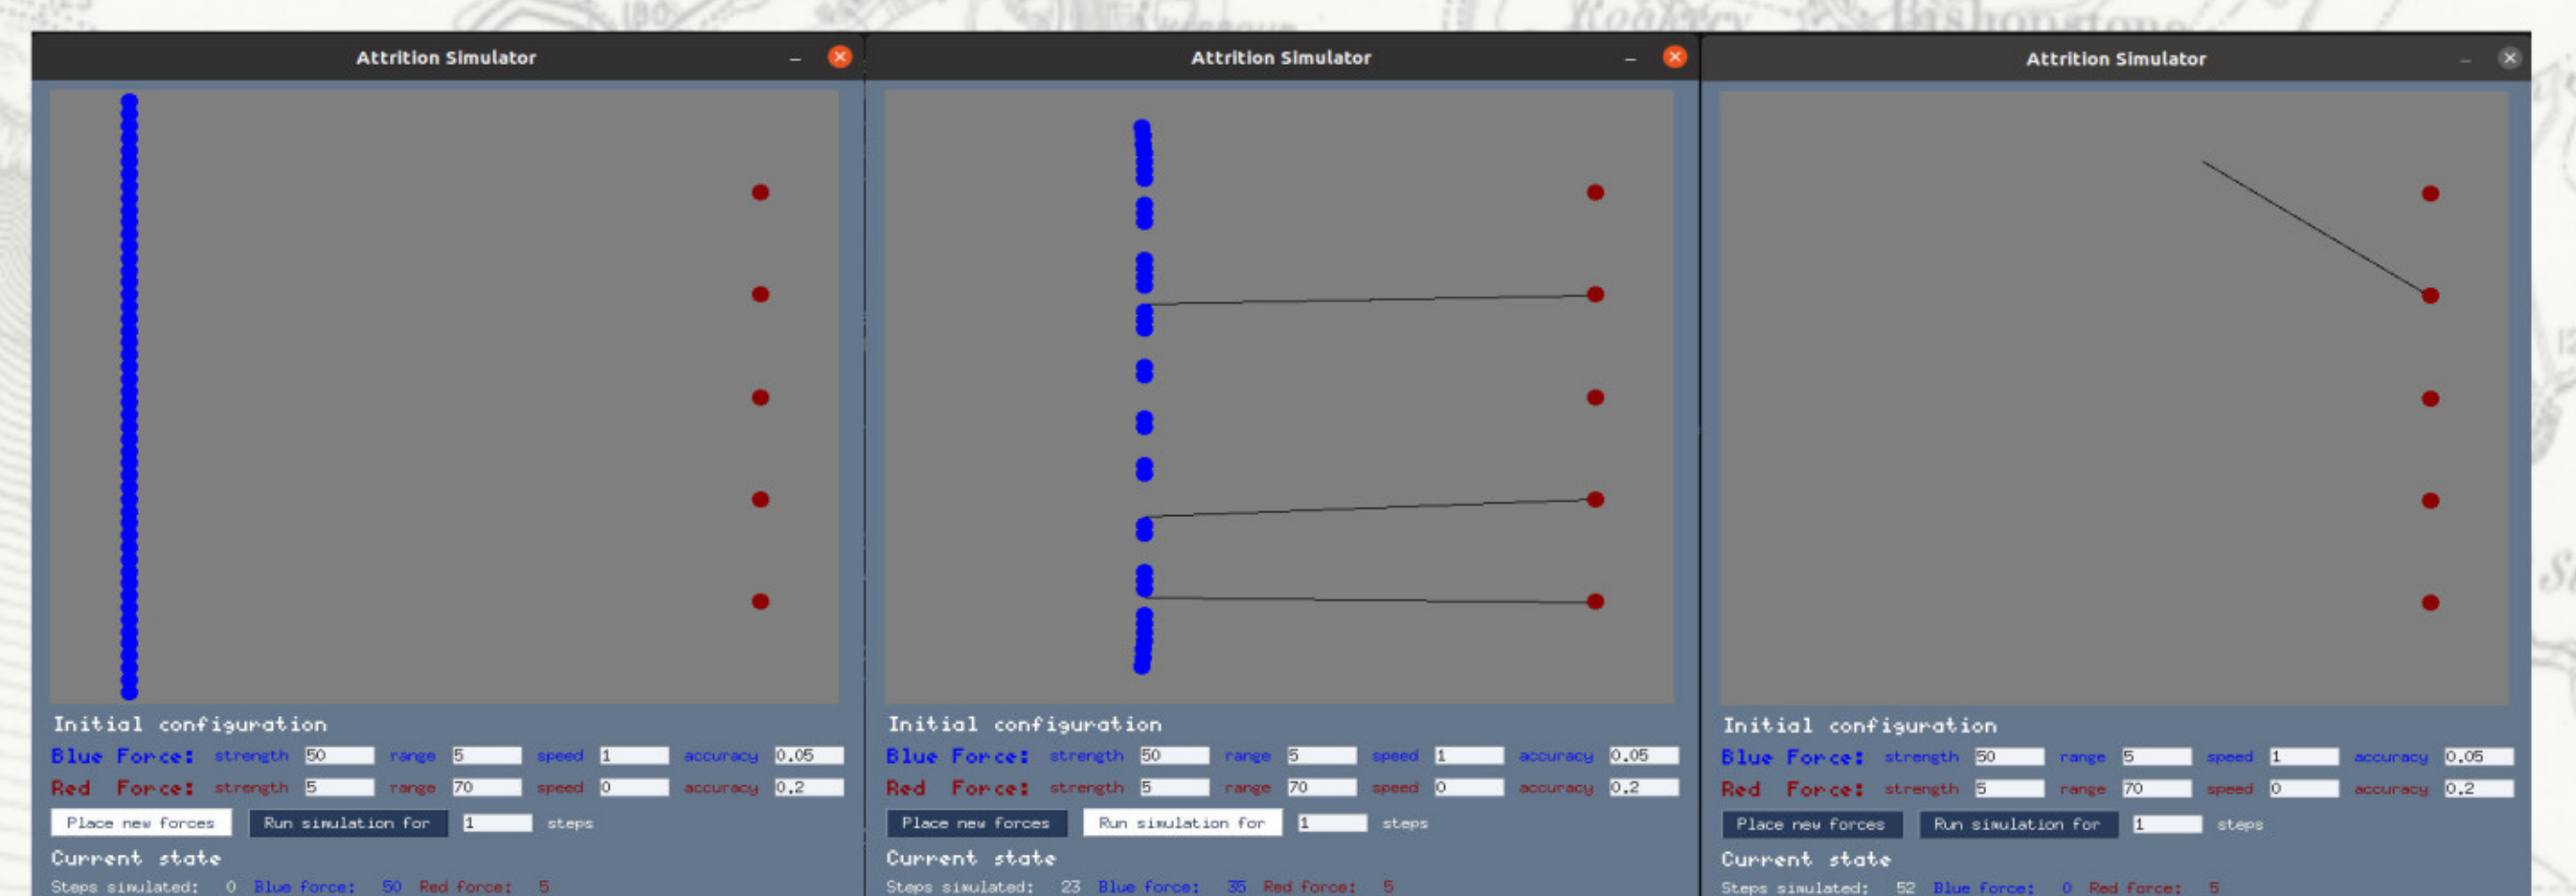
Attrition Simulator

Initial configuration
Blue Force: strength 50 range 5 speed 1 accuracy 0.05
Red Force: strength 5 range 70 speed 0 accuracy 0.2
Place new forces Run simulation for 1 steps
Current state
Steps simulated: 0 Blue force: 50 Red force: 5

Attrition Simulator

Initial configuration
Blue Force: strength 50 range 5 speed 1 accuracy 0.05
Red Force: strength 5 range 70 speed 0 accuracy 0.2
Place new forces Run simulation for 1 steps
Current state
Steps simulated: 23 Blue force: 35 Red force: 5

Attrition Simulator

Initial configuration
Blue Force: strength 50 range 5 speed 1 accuracy 0.05
Red Force: strength 5 range 70 speed 0 accuracy 0.2
Place new forces Run simulation for 1 steps
Current state
Steps simulated: 52 Blue force: 0 Red force: 5